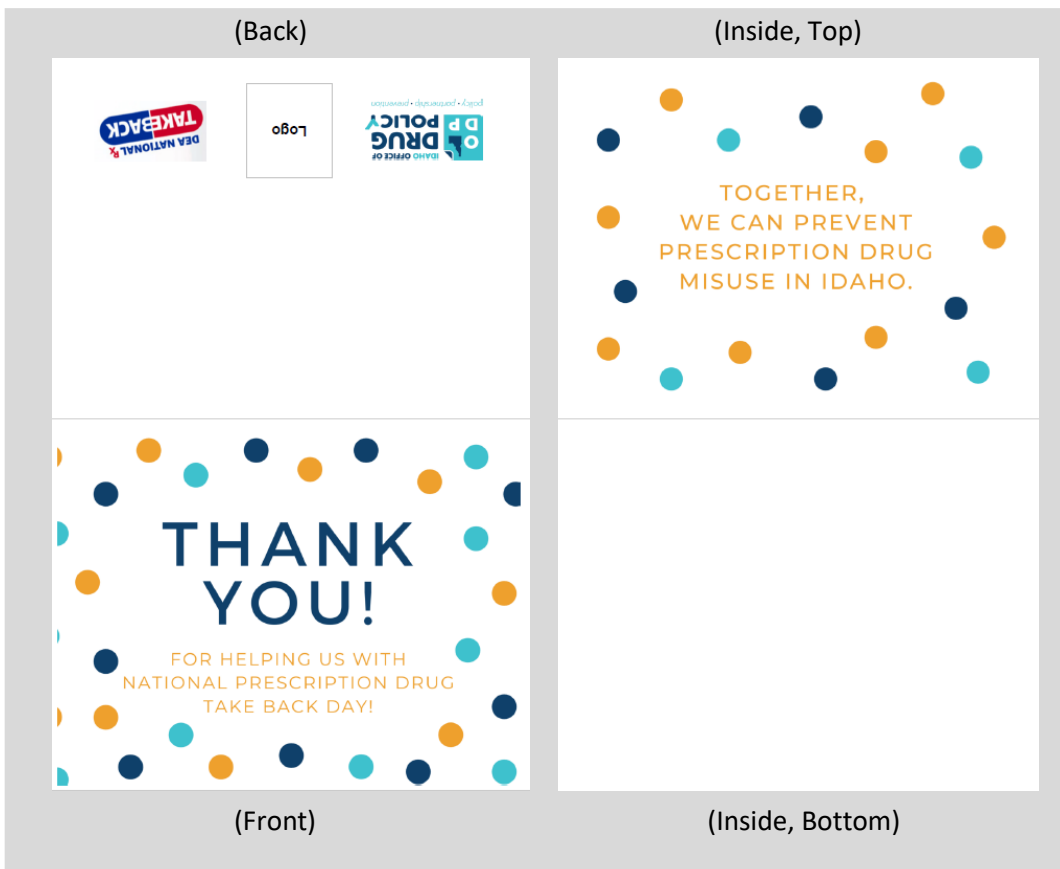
(Back)

(Inside, Top)

DEA NATIONAL Rx TAKEBACK

Logo

IDAHO OFFICE OF DRUG POLICY
policy • partnership • prevention

TOGETHER, WE CAN PREVENT PRESCRIPTION DRUG MISUSE IN IDAHO.

THANK YOU!

FOR HELPING US WITH NATIONAL PRESCRIPTION DRUG TAKE BACK DAY!

(Front)

(Inside, Bottom)